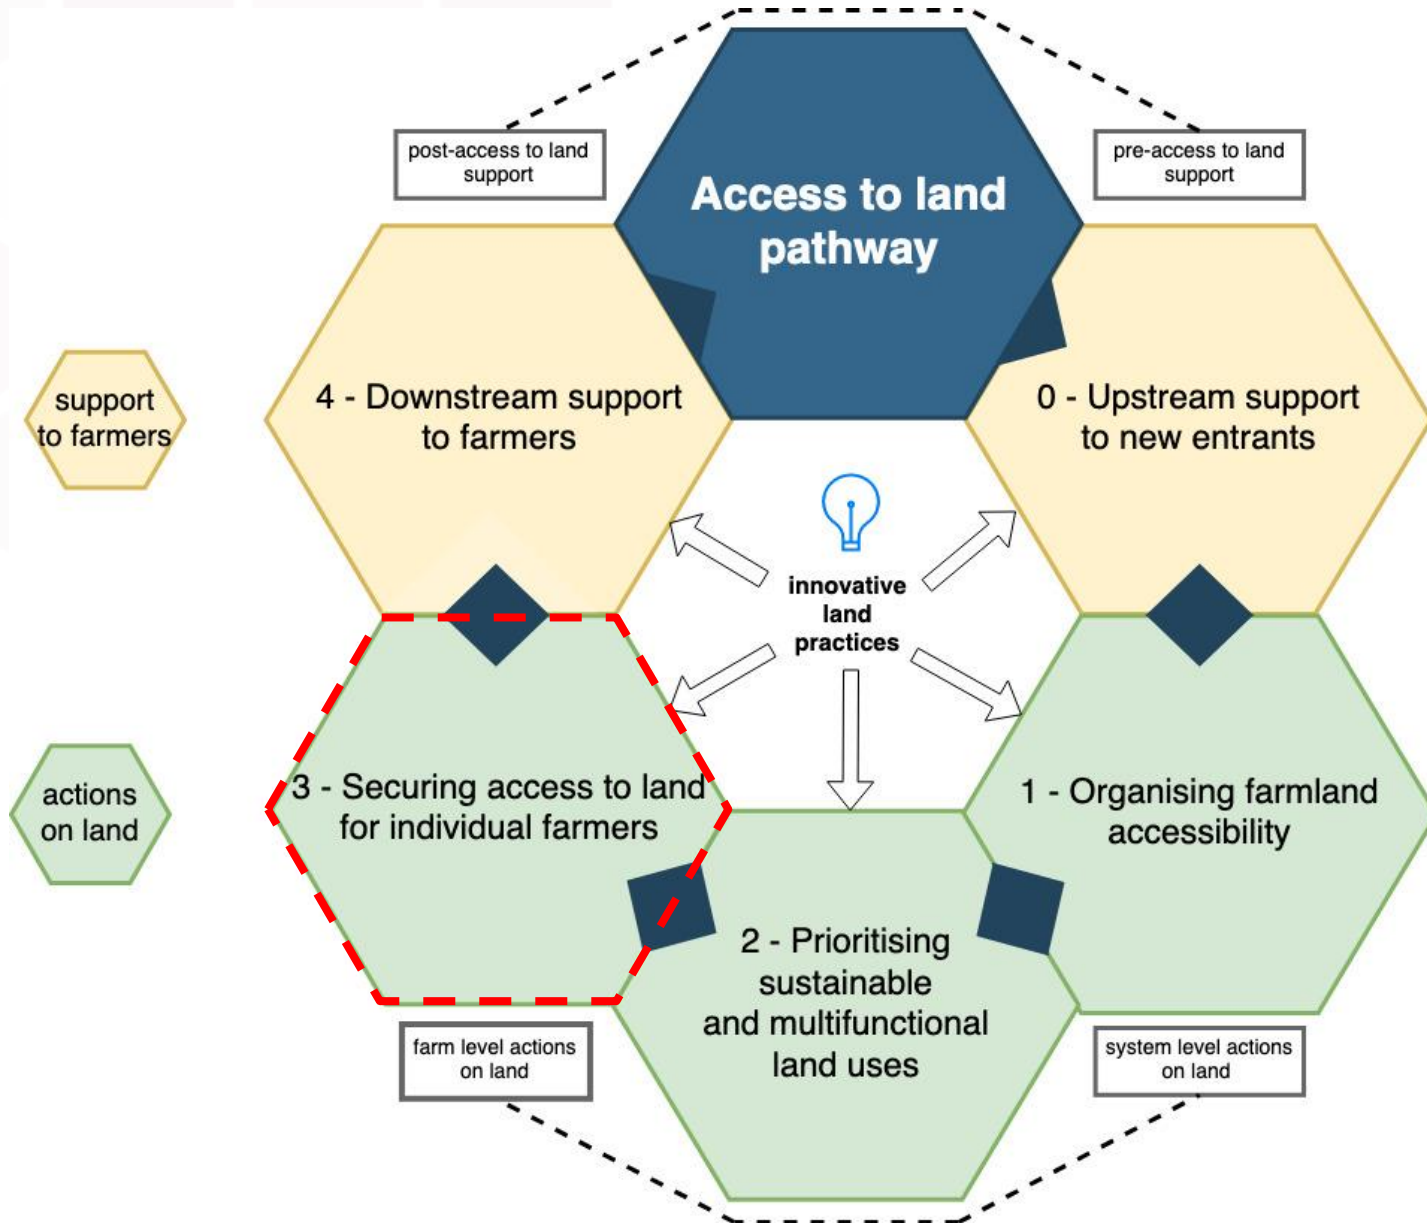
post-access to land support

Access to land pathway

pre-access to land support

support to farmers

4 - Downstream support to farmers

0 - Upstream support to new entrants

innovative land practices

actions on land

3 - Securing access to land for individual farmers

1 - Organising farmland accessibility

2 - Prioritising sustainable and multifunctional land uses

farm level actions on land

system level actions on land